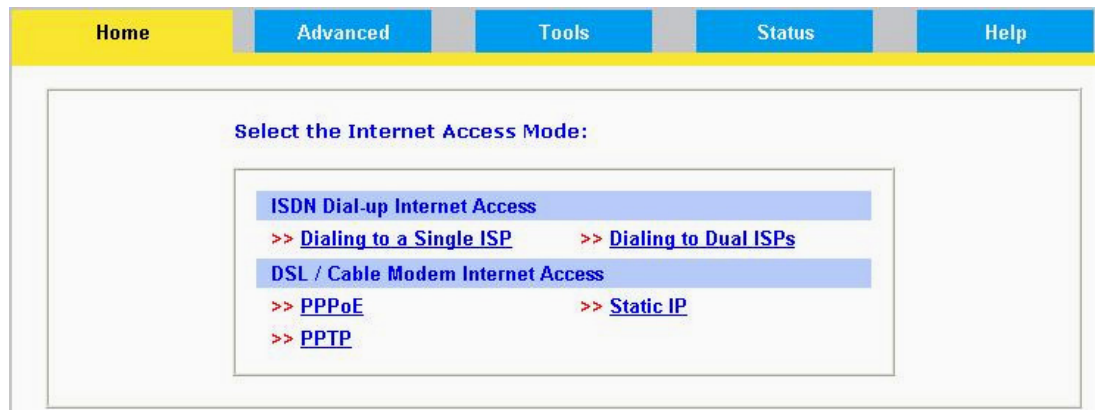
Home Advanced Tools Status Help

Select the Internet Access Mode:

ISDN Dial-up Internet Access

>> Dialing to a Single ISP >> Dialing to Dual ISPs

DSL / Cable Modem Internet Access

>> PPPoE >> Static IP

>> PPTP